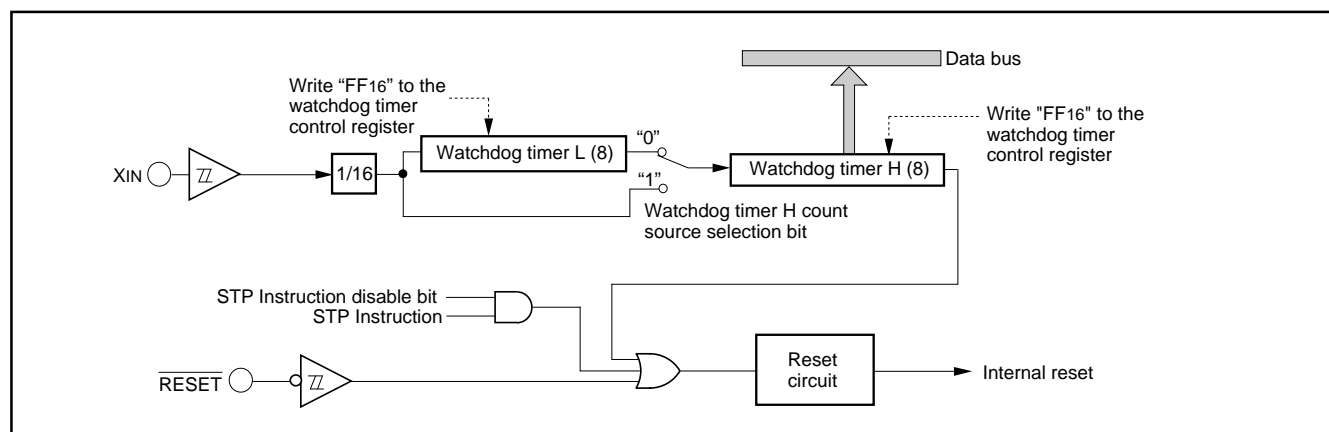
Data bus

Write "FF$_{16}$" to the watchdog timer control register

Write "FF$_{16}$" to the watchdog timer control register

XIN

1/16

Watchdog timer L (8)

"0"

"1"

Watchdog timer H (8)

Watchdog timer H count source selection bit

STP Instruction disable bit
STP Instruction

$\overline{RESET}$

Reset circuit

Internal reset